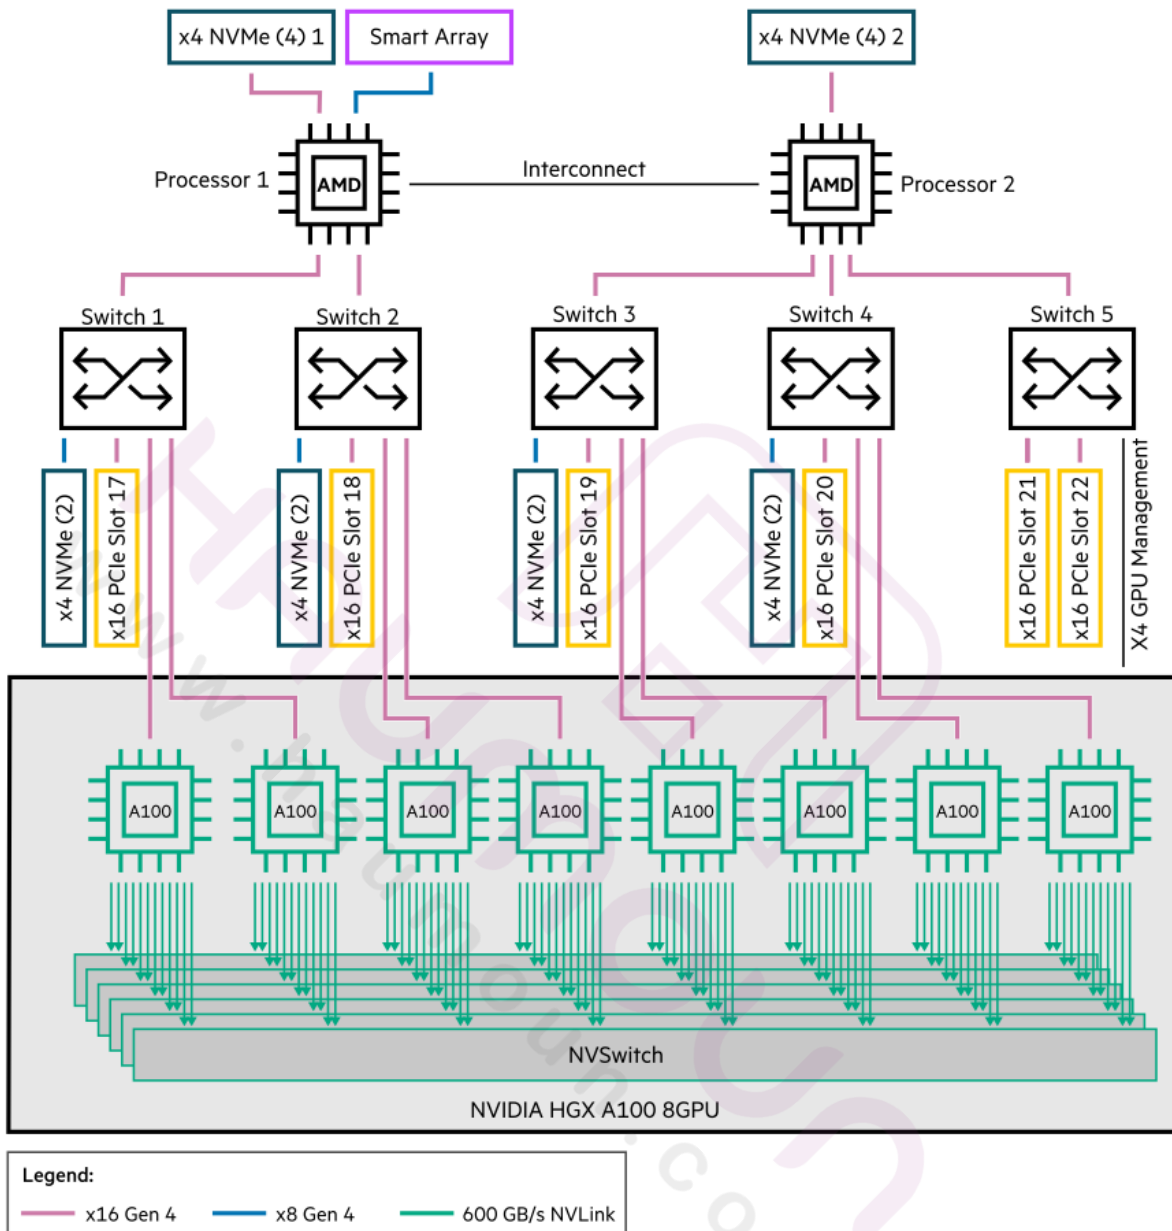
x4 NVMe (4) 1

Smart Array

x4 NVMe (4) 2

Processor 1

AMD

Interconnect

AMD

Processor 2

Switch 1

Switch 2

Switch 3

Switch 4

Switch 5

x4 NVMe (2)

x16 PCIe Slot 17

x4 NVMe (2)

x16 PCIe Slot 18

x4 NVMe (2)

x16 PCIe Slot 19

x4 NVMe (2)

x16 PCIe Slot 20

x16 PCIe Slot 21

x16 PCIe Slot 22

X4 GPU Management

A100

A100

A100

A100

A100

A100

A100

A100

NVSwitch

NVIDIA HGX A100 8GPU

Legend:

x16 Gen 4

x8 Gen 4

600 GB/s NVLink